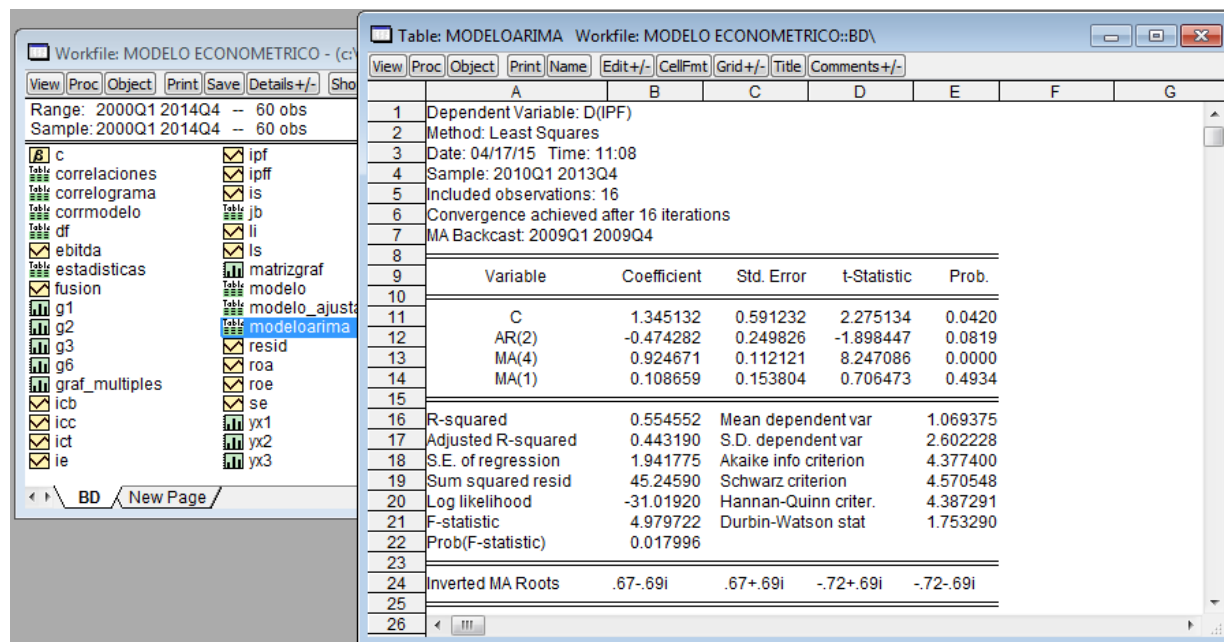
Workfile: MODELO ECONOMETRICO - (c:\

View Proc Object Print Save Details+/- Sho

Range: 2000Q1 2014Q4 -- 60 obs
Sample: 2000Q1 2014Q4 -- 60 obs

c
correlaciones
correlograma
corrmodelo
df
ebitda
estadisticas
fusion
g1
g2
g3
g6
graf_multiples
icb
icc
ict
ie

ipf
ipff
is
jb
li
ls
matrizgraf
modelo
modelo_ajusta
modeloarima
resid
roa
roe
se
yx1
yx2
yx3

BD New Page

Table: MODELOARIMA Workfile: MODELO ECONOMETRICO::BD\

View Proc Object Print Name Edit+/- CellFmt Grid+/- Title Comments+/-

| | A | B | C | D | E | F | G |
|---|---|---|---|---|---|---|---|
| 1 | Dependent Variable: D(IPF) | | | | | | |
| 2 | Method: Least Squares | | | | | | |
| 3 | Date: 04/17/15 Time: 11:08 | | | | | | |
| 4 | Sample: 2010Q1 2013Q4 | | | | | | |
| 5 | Included observations: 16 | | | | | | |
| 6 | Convergence achieved after 16 iterations | | | | | | |
| 7 | MA Backcast: 2009Q1 2009Q4 | | | | | | |
| 8 | | | | | | | |
| 9 | Variable | Coefficient | Std. Error | t-Statistic | Prob. | | |
| 10 | | | | | | | |
| 11 | C | 1.345132 | 0.591232 | 2.275134 | 0.0420 | | |
| 12 | AR(2) | -0.474282 | 0.249826 | -1.898447 | 0.0819 | | |
| 13 | MA(4) | 0.924671 | 0.112121 | 8.247086 | 0.0000 | | |
| 14 | MA(1) | 0.108659 | 0.153804 | 0.706473 | 0.4934 | | |
| 15 | | | | | | | |
| 16 | R-squared | 0.554552 | Mean dependent var | | 1.069375 | | |
| 17 | Adjusted R-squared | 0.443190 | S.D. dependent var | | 2.602228 | | |
| 18 | S.E. of regression | 1.941775 | Akaike info criterion | | 4.377400 | | |
| 19 | Sum squared resid | 45.24590 | Schwarz criterion | | 4.570548 | | |
| 20 | Log likelihood | -31.01920 | Hannan-Quinn criter. | | 4.387291 | | |
| 21 | F-statistic | 4.979722 | Durbin-Watson stat | | 1.753290 | | |
| 22 | Prob(F-statistic) | 0.017996 | | | | | |
| 23 | | | | | | | |
| 24 | Inverted MA Roots | .67-.69i | .67+.69i | -.72+.69i | -.72-.69i | | |
| 25 | | | | | | | |
| 26 | | | | | | | |